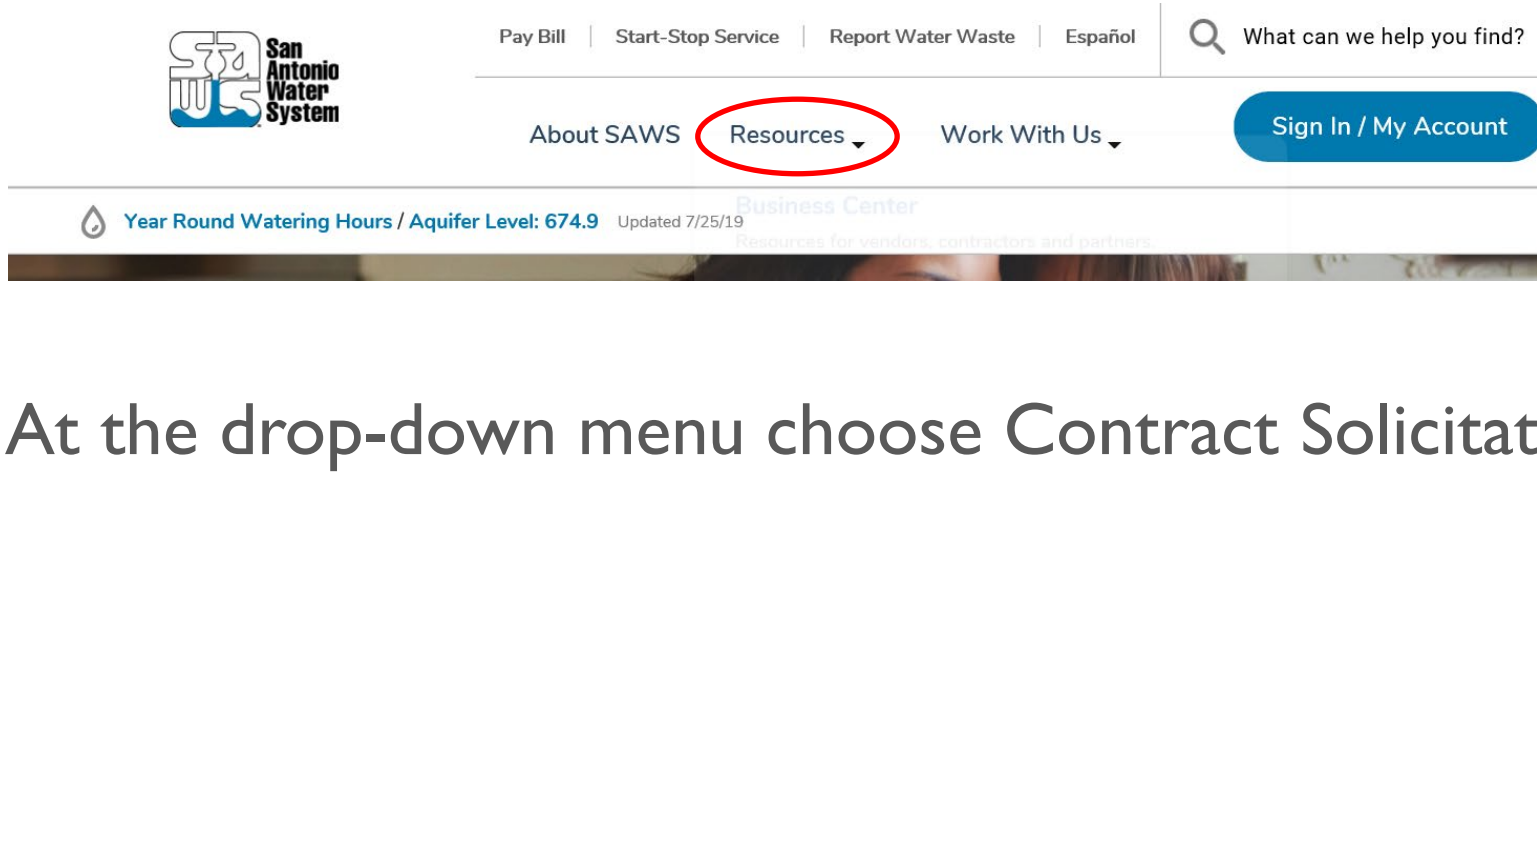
San Antonio Water System

Pay Bill | Start-Stop Service | Report Water Waste | Español

What can we help you find?

About SAWS Resources Work With Us

Sign In / My Account

Business Center

Resources for vendors, contractors and partners.

Year Round Watering Hours / Aquifer Level: 674.9 Updated 7/25/19

At the drop-down menu choose Contract Solicitat